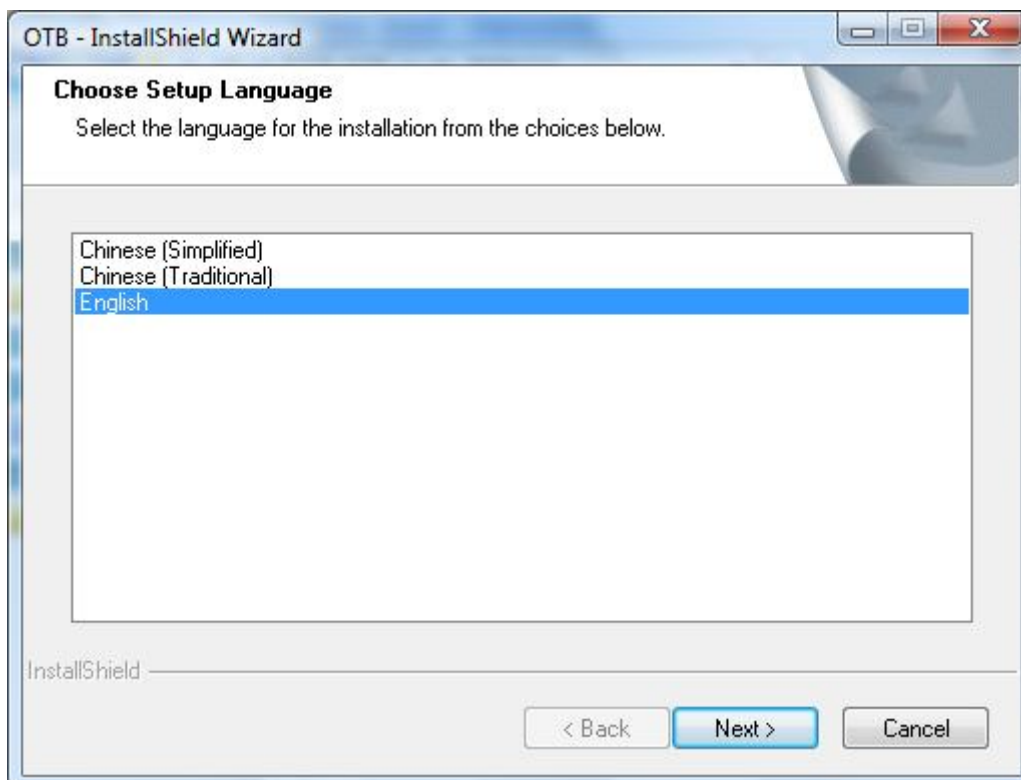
OTB - InstallShield Wizard

Choose Setup Language

Select the language for the installation from the choices below.

Chinese (Simplified)
Chinese (Traditional)
English

InstallShield

< Back
Next >
Cancel